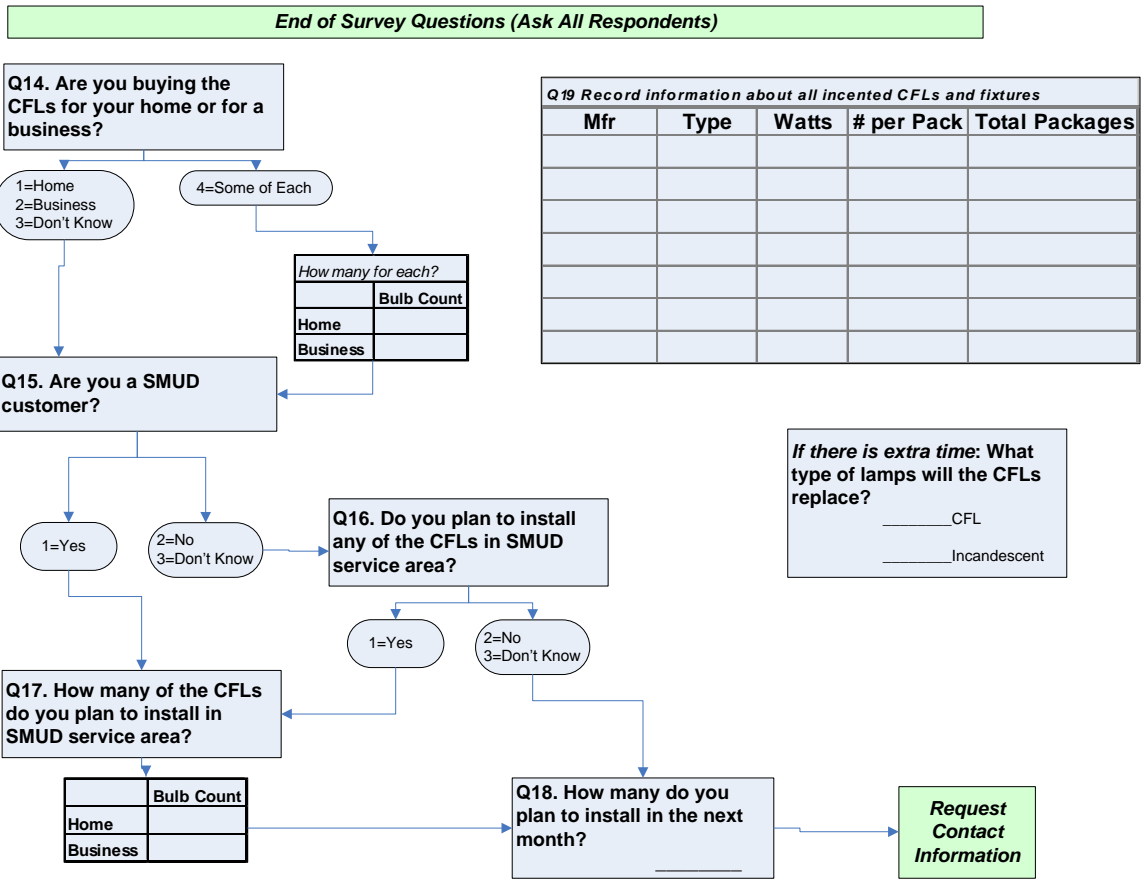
End of Survey Questions (Ask All Respondents)

Q14. Are you buying the CFLs for your home or for a business?

1=Home
2=Business
3=Don't Know

4=Some of Each

How many for each?

| | Bulb Count |
|---|---|
| Home | |
| Business | |

Q15. Are you a SMUD customer?

1=Yes

2=No
3=Don't Know

Q16. Do you plan to install any of the CFLs in SMUD service area?

1=Yes

2=No
3=Don't Know

Q17. How many of the CFLs do you plan to install in SMUD service area?

| | Bulb Count |
|---|---|
| Home | |
| Business | |

Q18. How many do you plan to install in the next month?
_________

Request Contact Information

Q19 Record information about all incented CFLs and fixtures

| Mfr | Type | Watts | # per Pack | Total Packages |
|---|---|---|---|---|
| | | | | |
| | | | | |
| | | | | |
| | | | | |
| | | | | |
| | | | | |
| | | | | |

If there is extra time: What type of lamps will the CFLs replace?
________CFL
________Incandescent